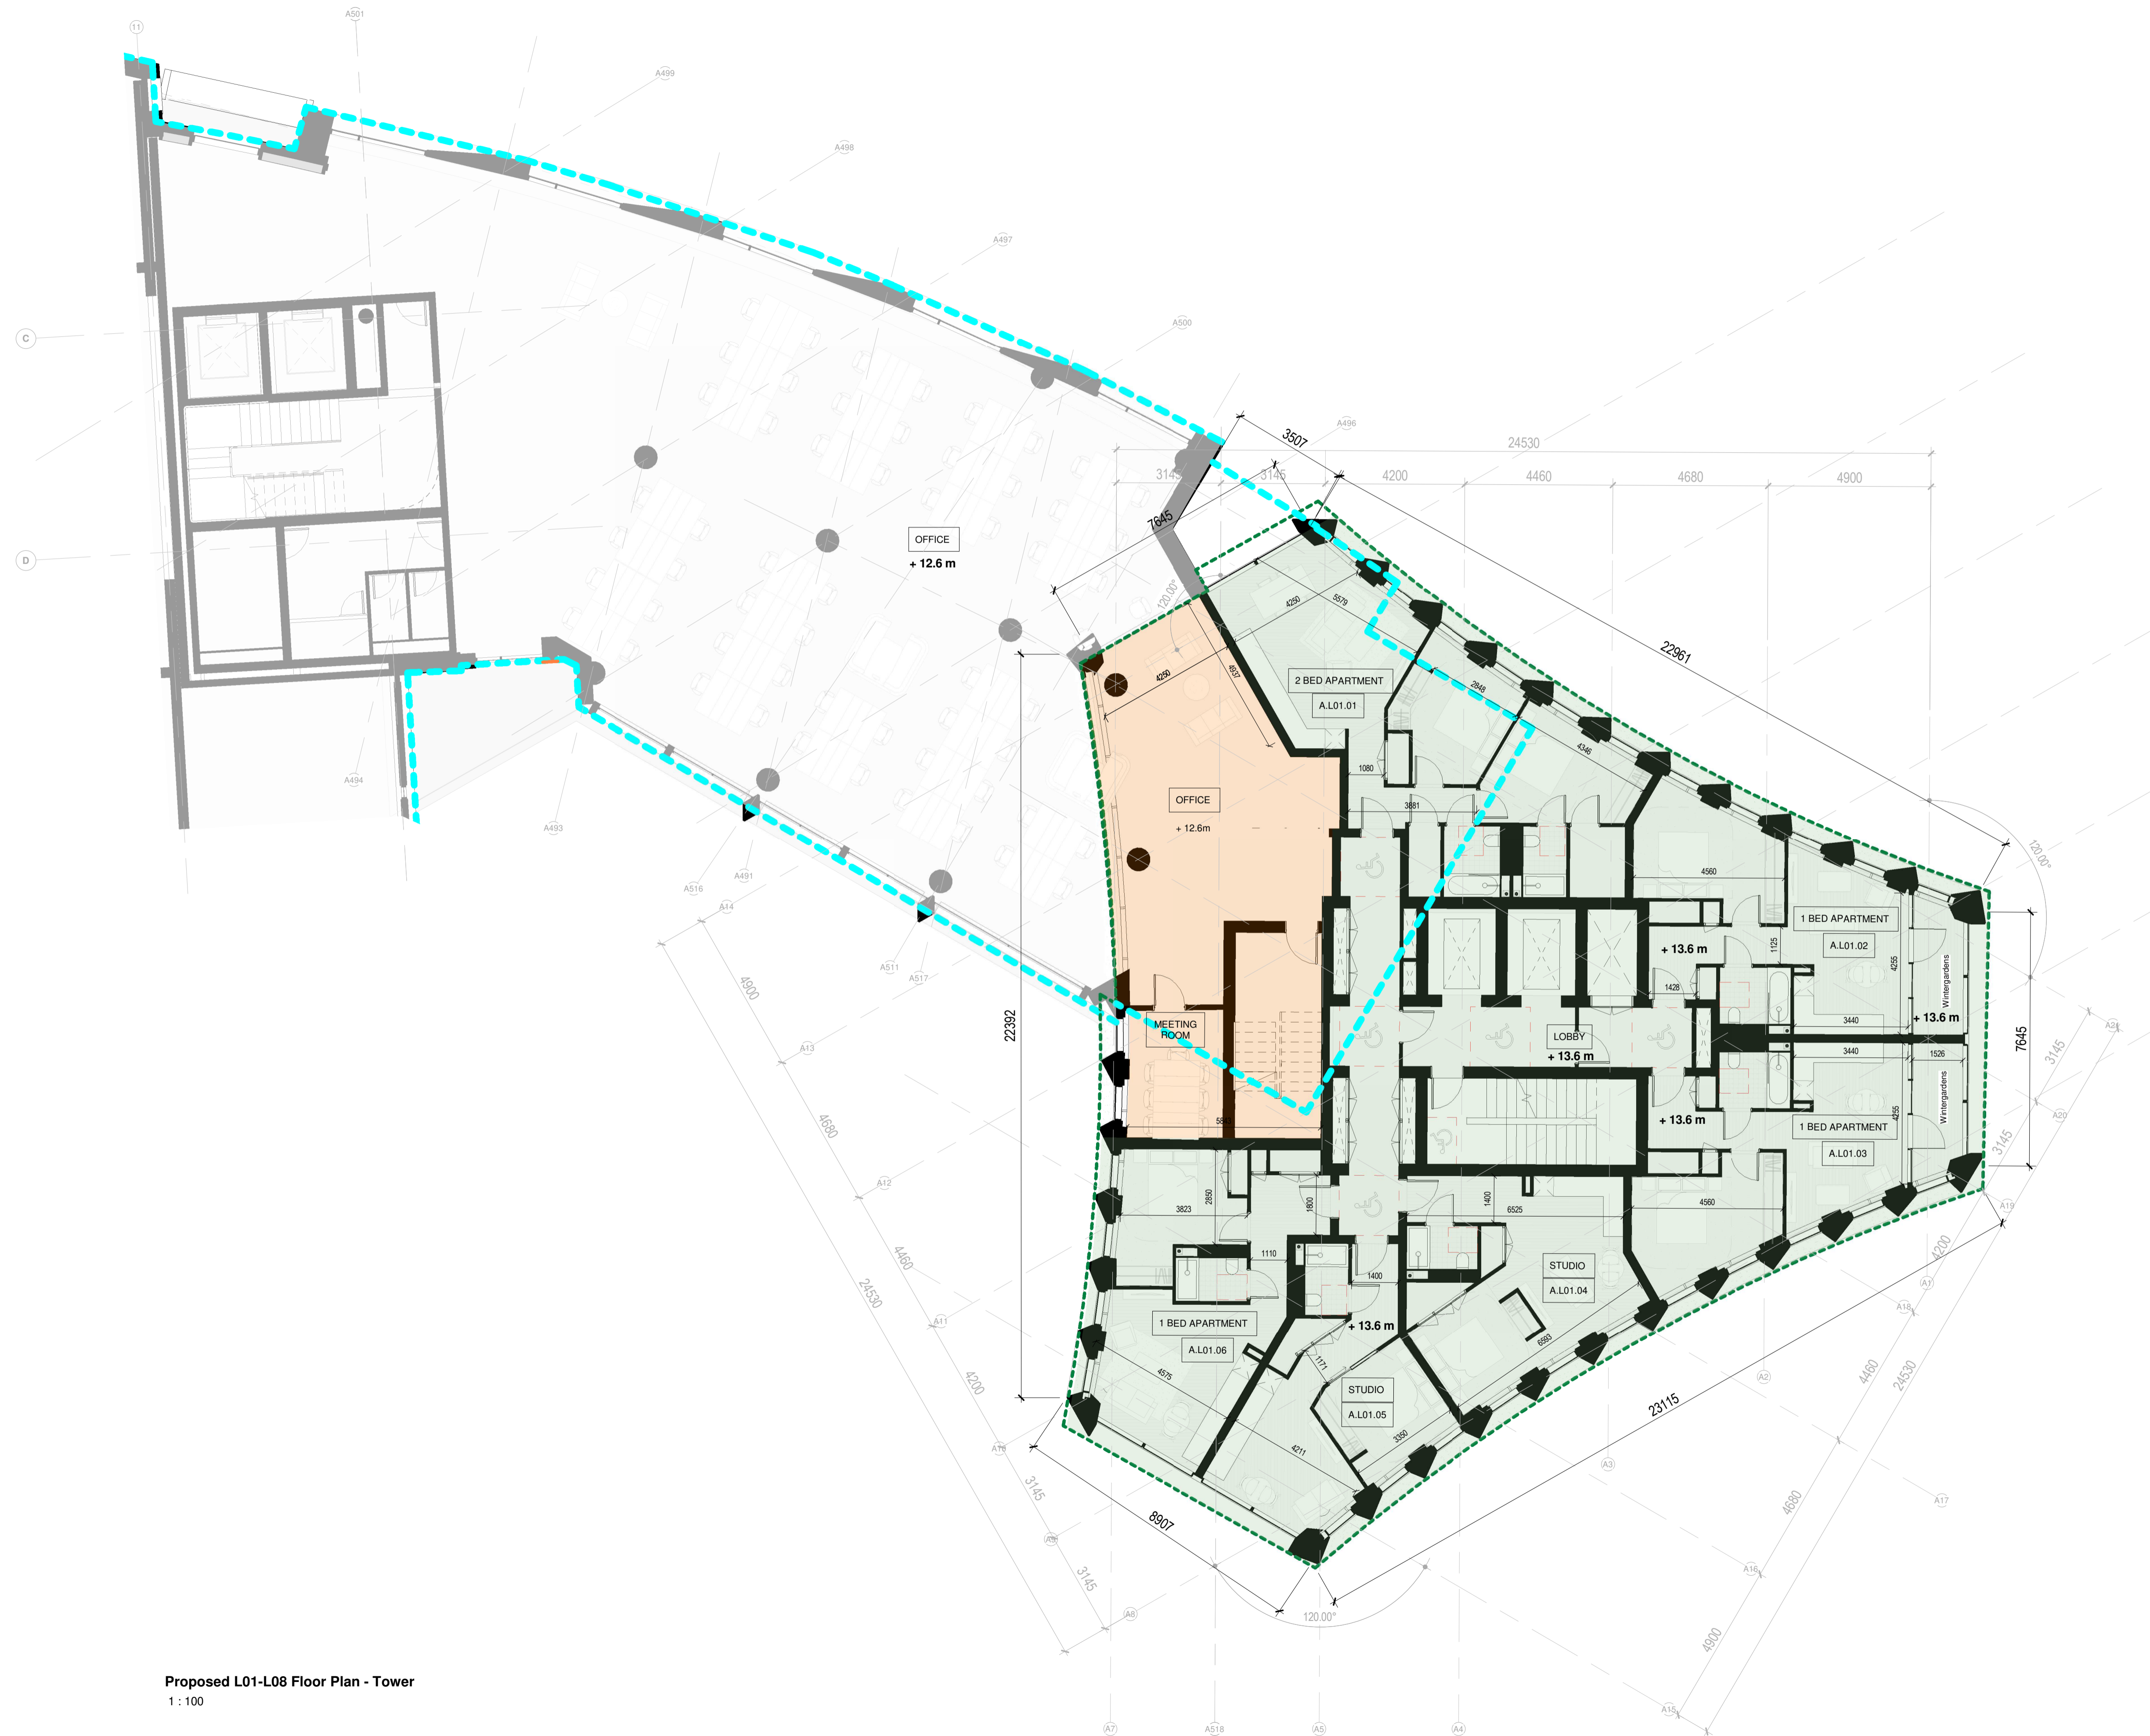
A501
11
A499
A498
A497
C
A500
A496
D
OFFICE
+ 12.6 m
3507
24530
3145
3145
4200
4460
4680
4900
7645
120.00°
4250
5579
22961
2 BED APARTMENT
A.L01.01
4250
4937
2848
4346
1080
OFFICE
+ 12.6m
3881
4560
A494
A493
A491
A516
A514
1 BED APARTMENT
A.L01.02
+ 13.6 m
1125
4255
Wintergardens
+ 13.6 m
1428
3440
7645
4900
22392
A511
A517
MEETING ROOM
LOBBY
+ 13.6 m
3440
1526
3145
A13
4680
+ 13.6 m
1 BED APARTMENT
A.L01.03
4255
Wintergardens
3145
A20
A12
3823
2850
1800
1400
6525
4560
A19
4460
1110
STUDIO
A.L01.04
1400
24530
A11
1 BED APARTMENT
A.L01.06
+ 13.6 m
6593
4200
1171
4575
STUDIO
A.L01.05
4211
3350
23115
4200
A1
A18
A2
4460
24530
A10
3145
8907
A3
4680
A17
3145
A8
120.00°
A16
4900
Proposed L01-L08 Floor Plan - Tower
1 : 100
A15
A7
A518
A5
A4